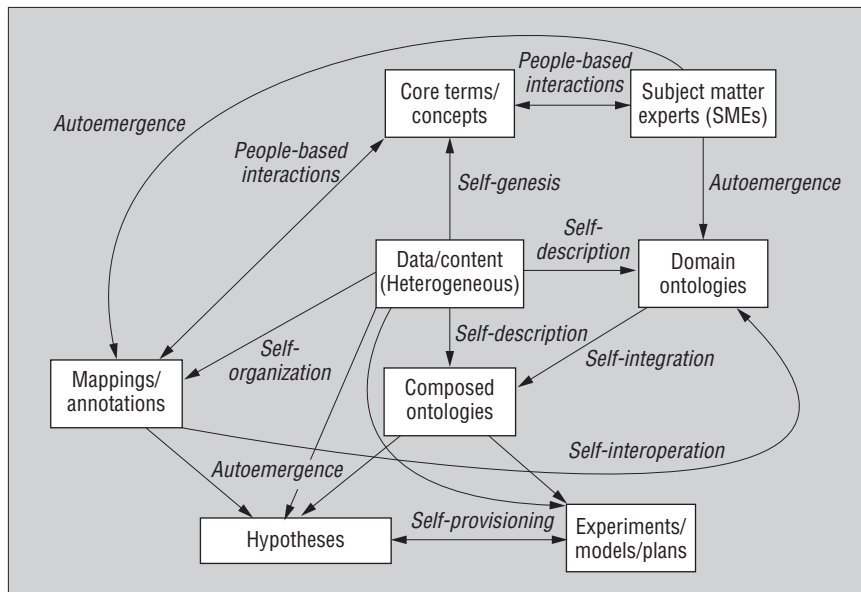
Autoemergence

Core terms/ concepts

People-based interactions

Subject matter experts (SMEs)

People-based interactions

Self-genesis

Autoemergence

Self-description

Data/content (Heterogeneous)

Domain ontologies

Self-description

Self-organization

Self-integration

Mappings/ annotations

Composed ontologies

Self-interoperation

Autoemergence

Self-provisioning

Hypotheses

Experiments/ models/plans